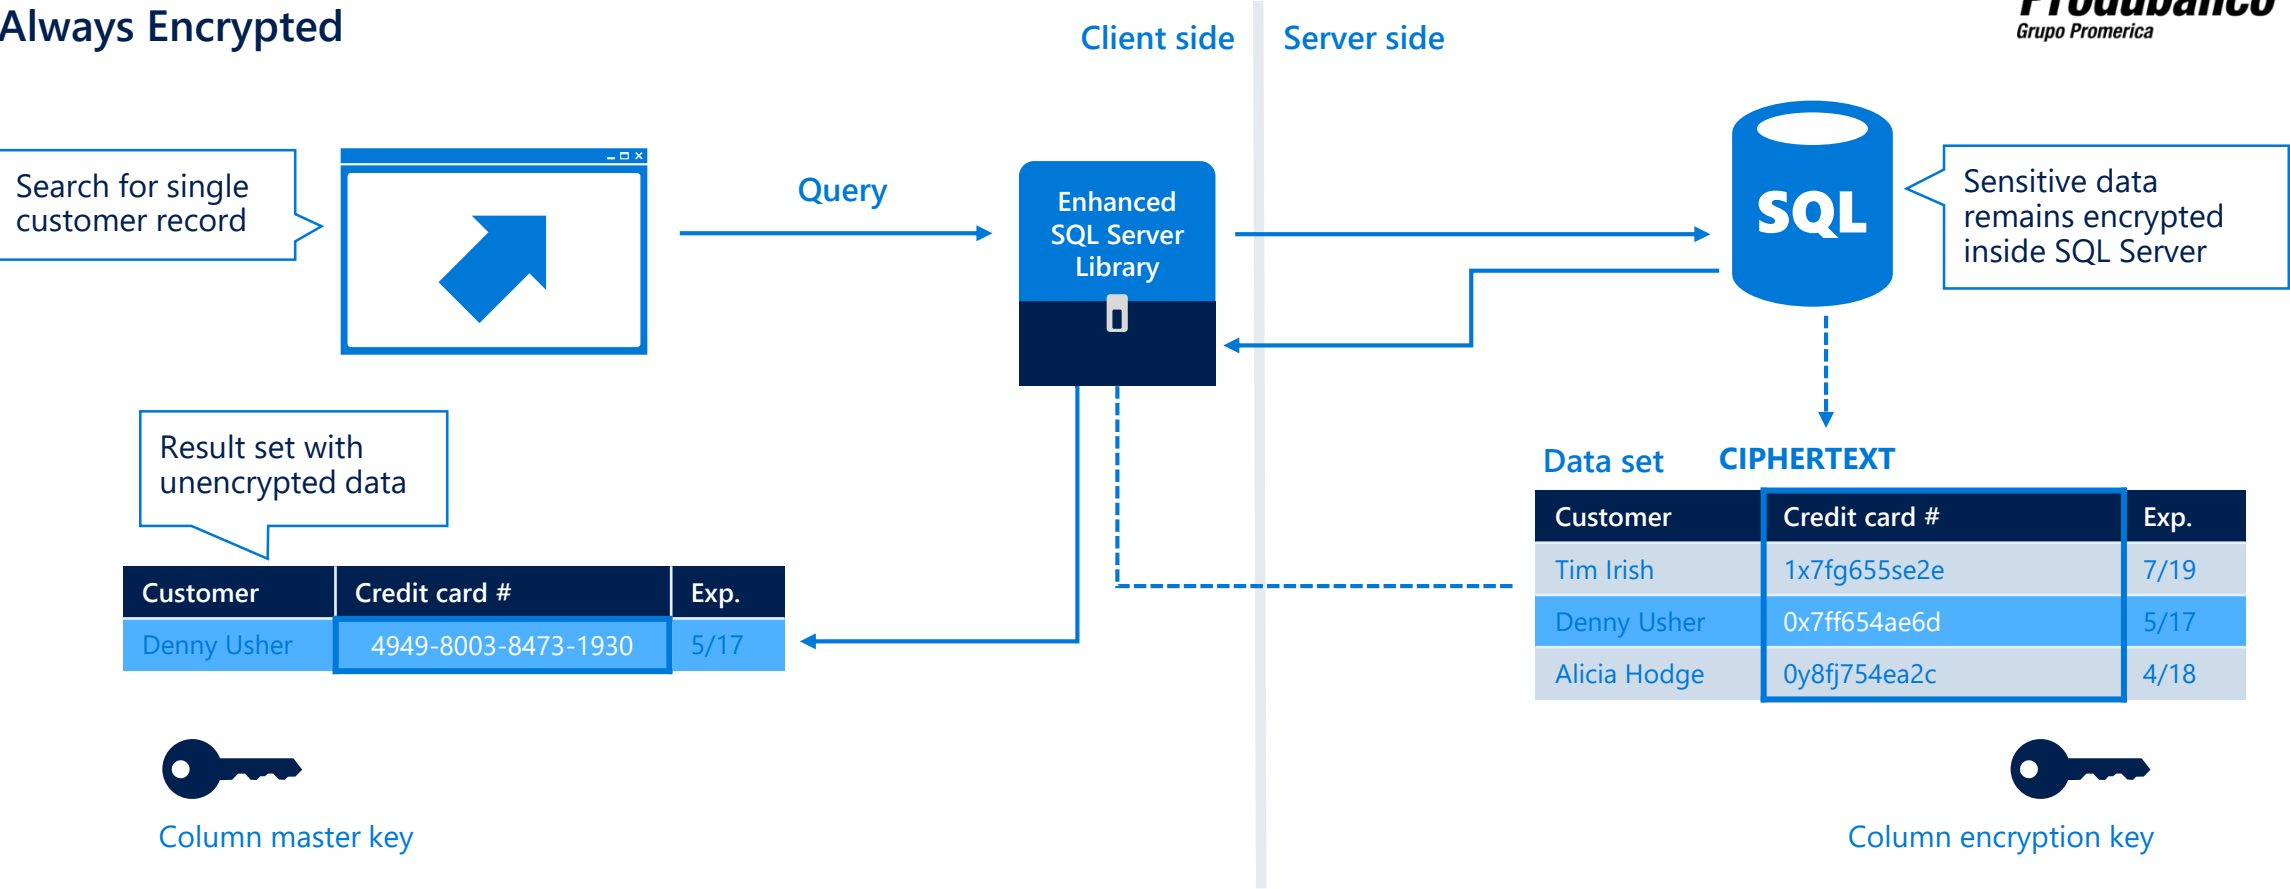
Always Encrypted

Client side

Server side

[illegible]
Grupo Promerica

Search for single customer record

Query

Enhanced SQL Server Library

SQL

Sensitive data remains encrypted inside SQL Server

Result set with unencrypted data

| Customer | Credit card # | Exp. |
|---|---|---|
| Denny Usher | 4949-8003-8473-1930 | 5/17 |

Data set

CIPHERTEXT

| Customer | Credit card # | Exp. |
|---|---|---|
| Tim Irish | 1x7fg655se2e | 7/19 |
| Denny Usher | 0x7ff654ae6d | 5/17 |
| Alicia Hodge | 0y8fj754ea2c | 4/18 |

Column master key

Column encryption key